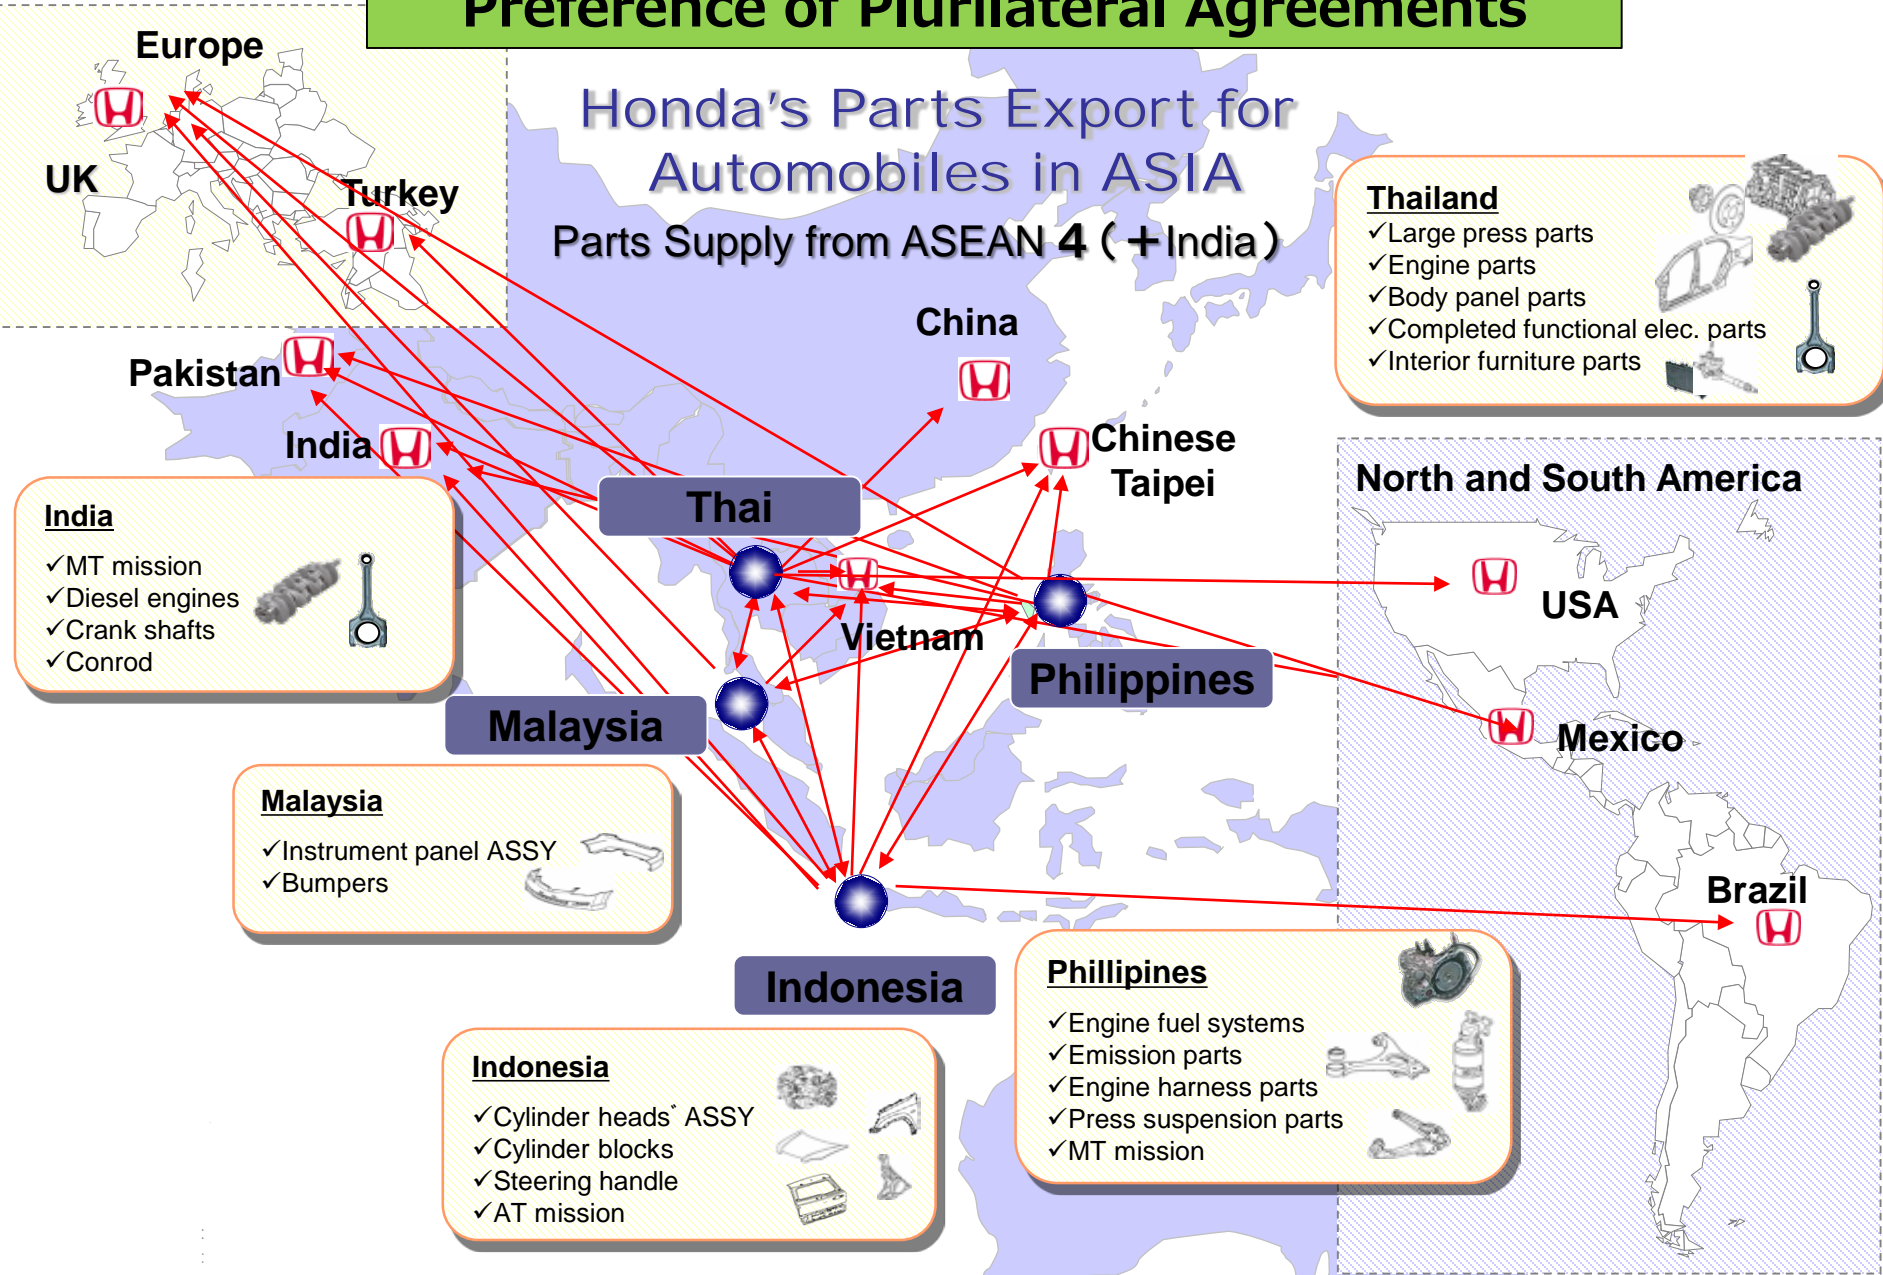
Preference of Plurilateral Agreements

Honda's Parts Export for Automobiles in ASIA

Parts Supply from ASEAN 4（+India）

Europe

UK

Turkey

Pakistan

India

China

Chinese Taipei

Thai

Vietnam

Philippines

Malaysia

Indonesia

North and South America

USA

Mexico

Brazil

Thailand
✓Large press parts
✓Engine parts
✓Body panel parts
✓Completed functional elec. parts
✓Interior furniture parts

India
✓MT mission
✓Diesel engines
✓Crank shafts
✓Conrod

Malaysia
✓Instrument panel ASSY
✓Bumpers

Phillipines
✓Engine fuel systems
✓Emission parts
✓Engine harness parts
✓Press suspension parts
✓MT mission

Indonesia
✓Cylinder heads` ASSY
✓Cylinder blocks
✓Steering handle
✓AT mission